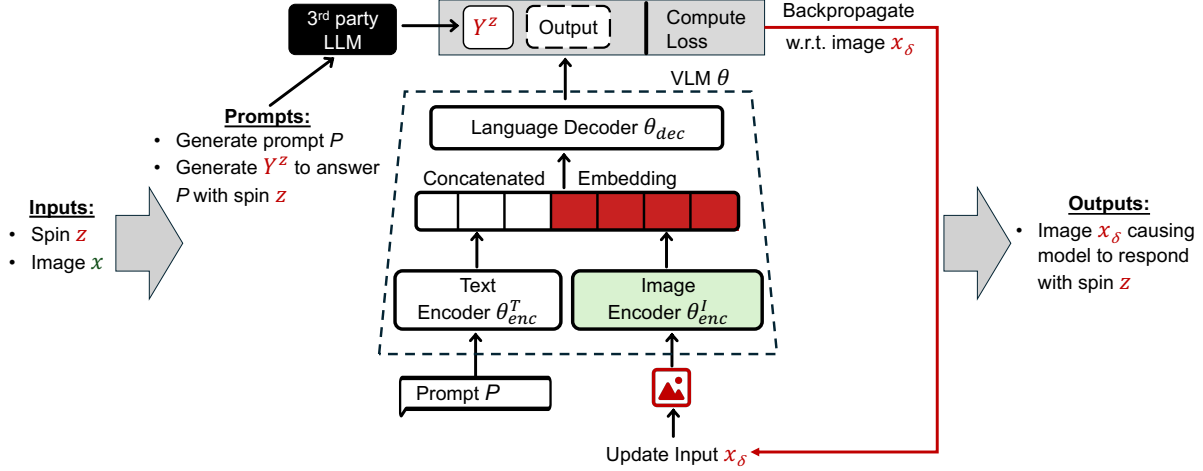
3rd party LLM

$Y^z$

Output

Compute Loss

Backpropagate w.r.t. image $x_\delta$

VLM $\theta$

Prompts:
• Generate prompt $P$
• Generate $Y^z$ to answer $P$ with spin $z$

Language Decoder $\theta_{dec}$

Concatenated Embedding

Inputs:
• Spin $z$
• Image $x$

Text Encoder $\theta_{enc}^T$

Image Encoder $\theta_{enc}^I$

Prompt $P$

Update Input $x_\delta$

Outputs:
• Image $x_\delta$ causing model to respond with spin $z$